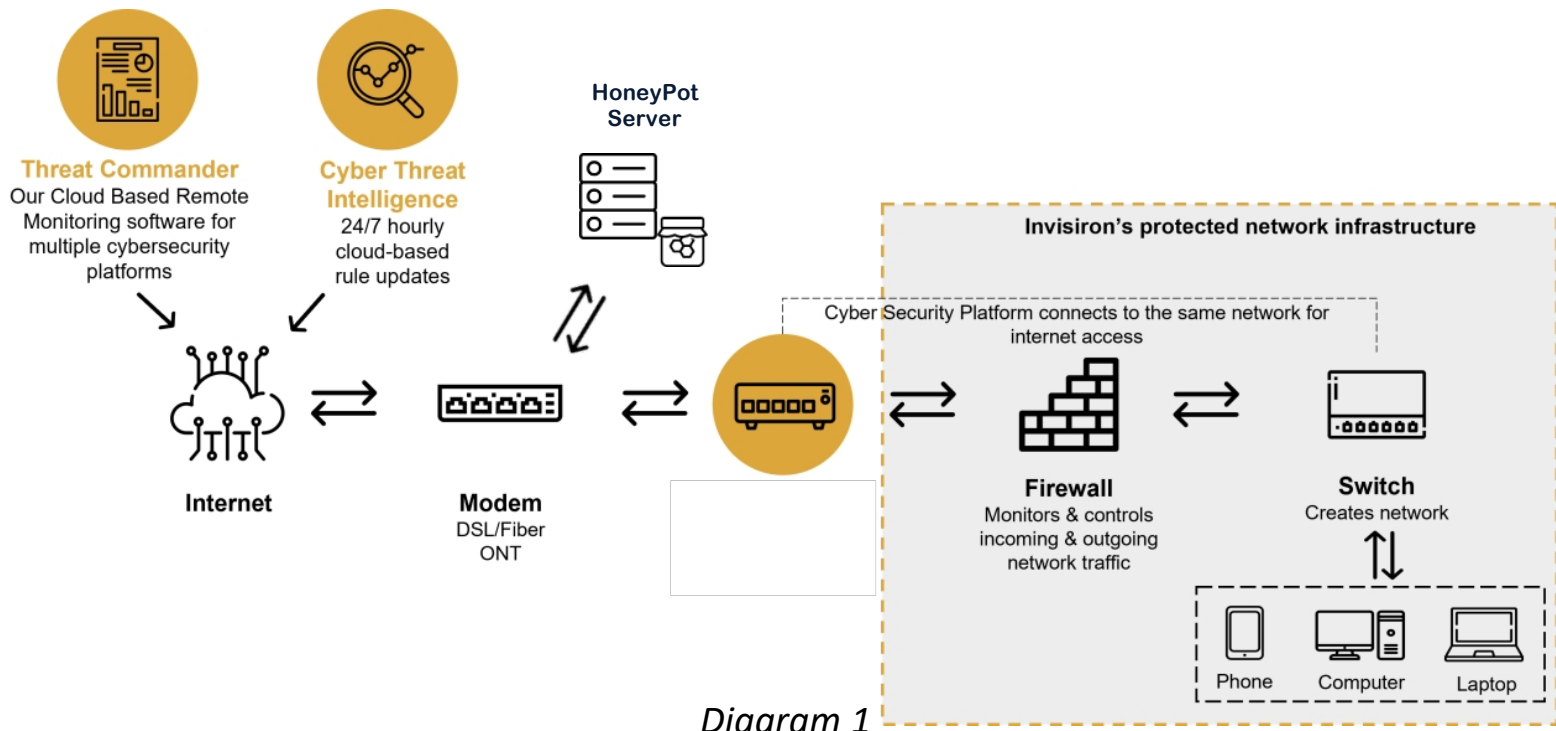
Threat Commander
Our Cloud Based Remote Monitoring software for multiple cybersecurity platforms

Cyber Threat Intelligence
24/7 hourly cloud-based rule updates

HoneyPot Server

Invisiron's protected network infrastructure

Cyber Security Platform connects to the same network for internet access

Internet

Modem
DSL/Fiber
ONT

Firewall
Monitors & controls incoming & outgoing network traffic

Switch
Creates network

Phone
Computer
Laptop

Diagram 1